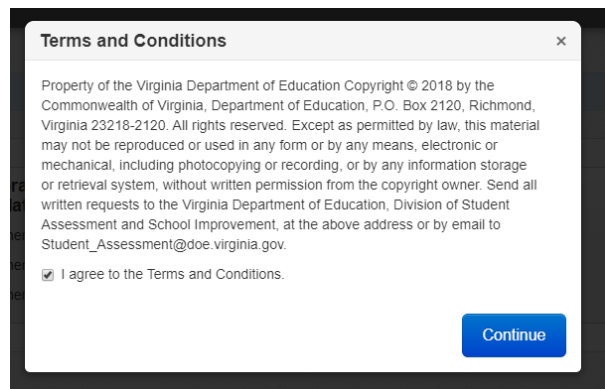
Terms and Conditions

×

Property of the Virginia Department of Education Copyright © 2018 by the Commonwealth of Virginia, Department of Education, P.O. Box 2120, Richmond, Virginia 23218-2120. All rights reserved. Except as permitted by law, this material may not be reproduced or used in any form or by any means, electronic or mechanical, including photocopying or recording, or by any information storage or retrieval system, without written permission from the copyright owner. Send all written requests to the Virginia Department of Education, Division of Student Assessment and School Improvement, at the above address or by email to Student_Assessment@doe.virginia.gov.

I agree to the Terms and Conditions.

Continue